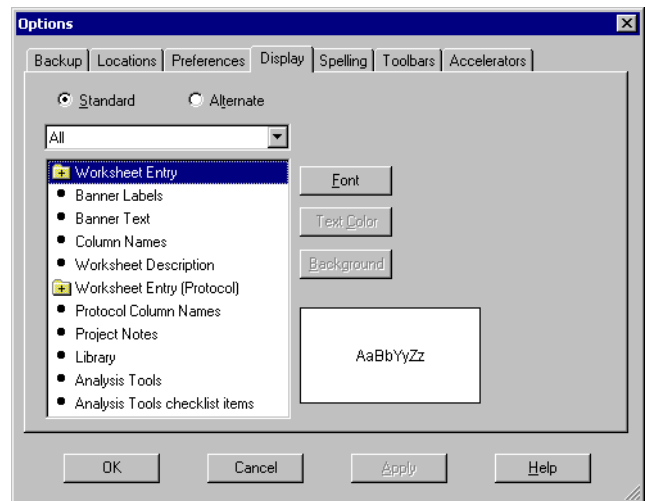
Options

Backup | Locations | Preferences | Display | Spelling | Toolbars | Accelerators

Standard
Alternate

All

Worksheet Entry
Banner Labels
Banner Text
Column Names
Worksheet Description
Worksheet Entry (Protocol)
Protocol Column Names
Project Notes
Library
Analysis Tools
Analysis Tools checklist items

Font
Text Color
Background

AaBbYyZz

OK
Cancel
Apply
Help